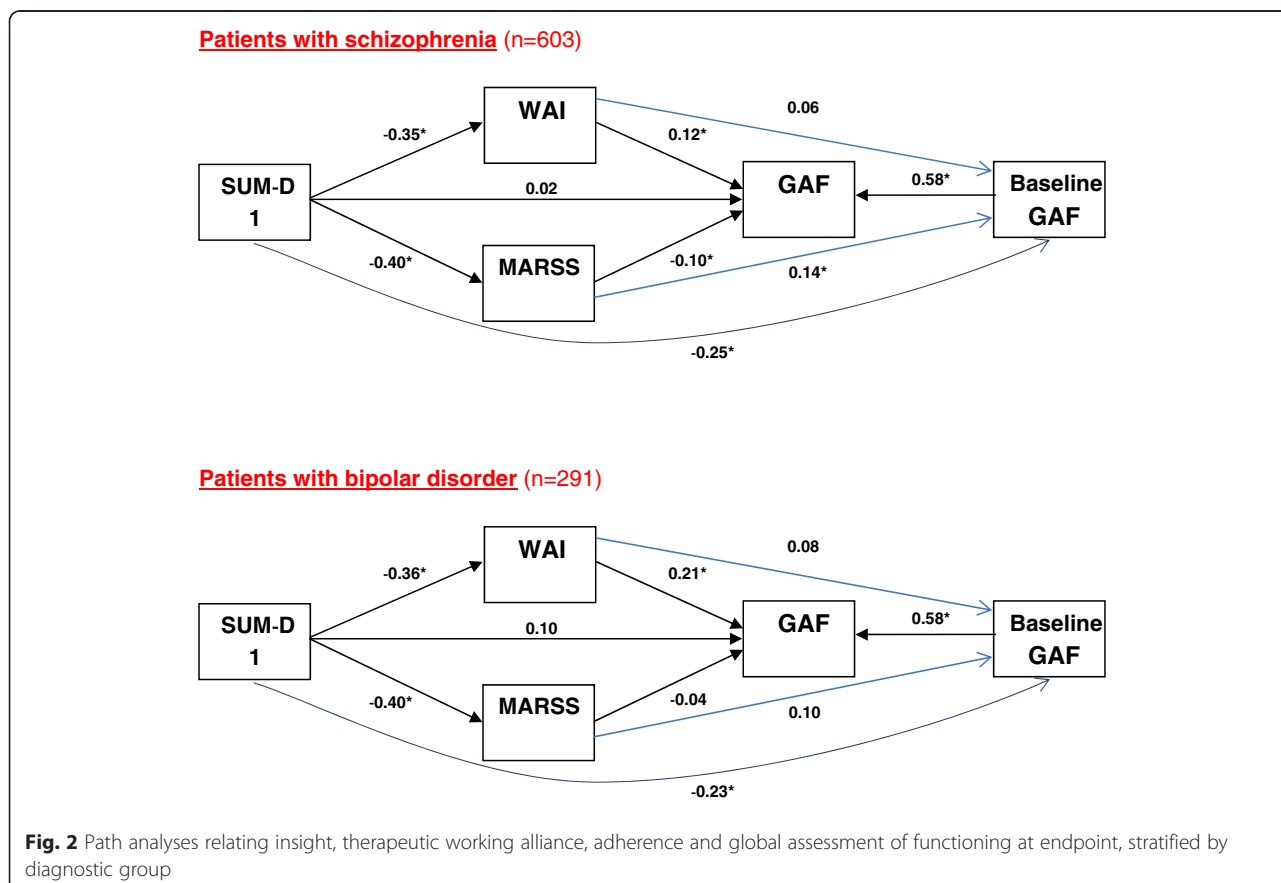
Patients with schizophrenia (n=603)

WAI

0.06

-0.35*

0.12*

SUM-D 1

0.02

GAF

0.58*

Baseline GAF

-0.40*

MARSS

-0.10*

0.14*

-0.25*

Patients with bipolar disorder (n=291)

WAI

0.08

-0.36*

0.21*

SUM-D 1

0.10

GAF

0.58*

Baseline GAF

-0.40*

MARSS

-0.04

0.10

-0.23*

Fig. 2 Path analyses relating insight, therapeutic working alliance, adherence and global assessment of functioning at endpoint, stratified by diagnostic group